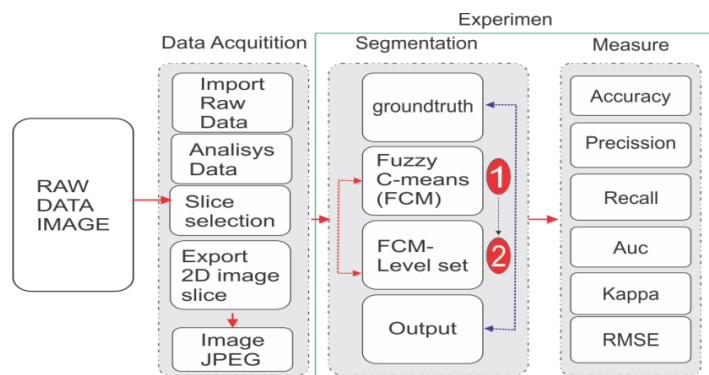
Experimen

RAW DATA IMAGE

Data Acquitition

Import Raw Data

Analisys Data

Slice selection

Export 2D image slice

Image JPEG

Segmentation

groundtruth

Fuzzy C-means (FCM)

1

2

FCM-Level set

Output

Measure

Accuracy

Precission

Recall

Auc

Kappa

RMSE